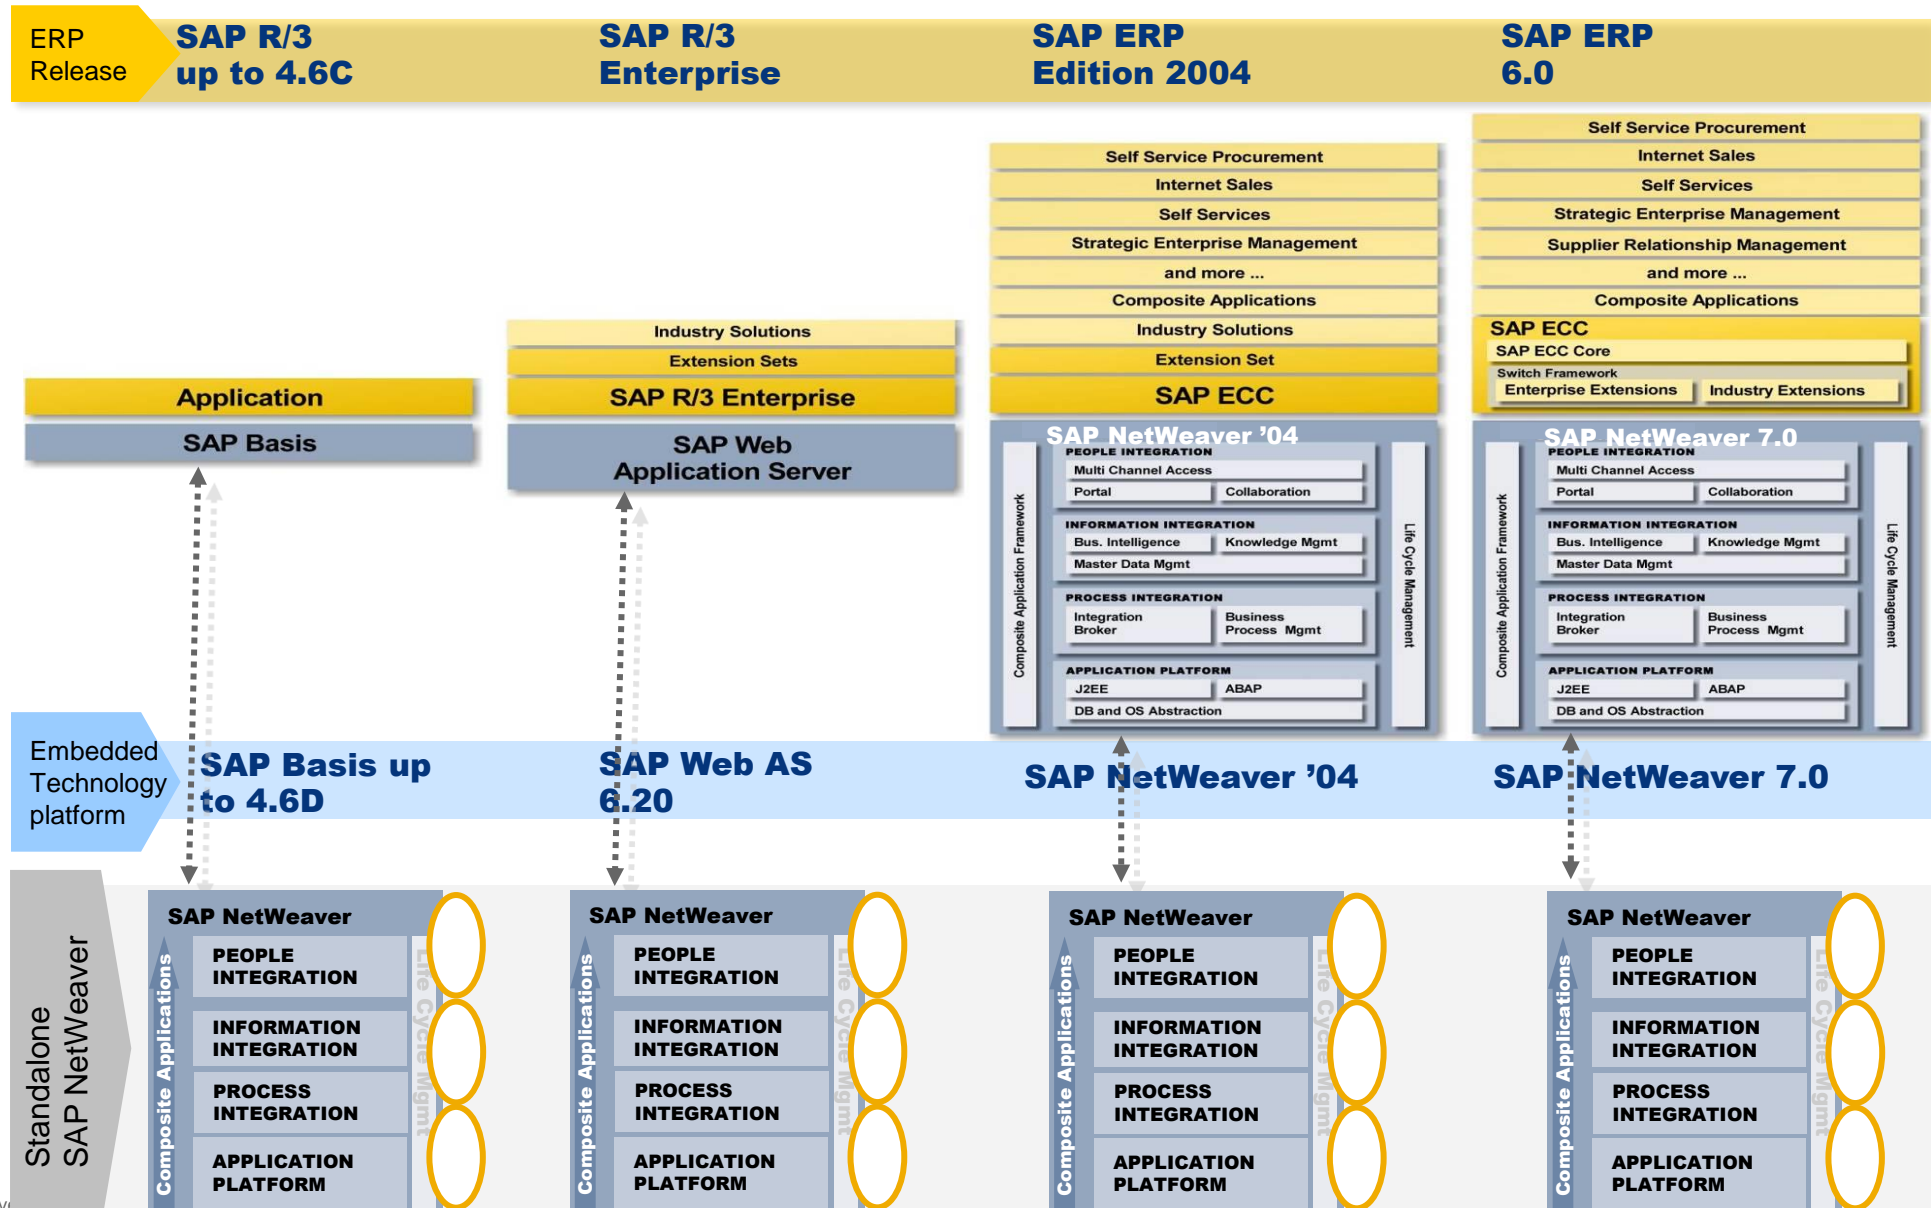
ERP Release

SAP R/3 up to 4.6C

SAP R/3 Enterprise

SAP ERP Edition 2004

SAP ERP 6.0

Application

SAP Basis

Industry Solutions

Extension Sets

SAP R/3 Enterprise

SAP Web Application Server

Self Service Procurement
Internet Sales
Self Services
Strategic Enterprise Management
and more ...
Composite Applications
Industry Solutions
Extension Set
SAP ECC

SAP NetWeaver '04
PEOPLE INTEGRATION
Multi Channel Access
Portal
Collaboration
INFORMATION INTEGRATION
Bus. Intelligence
Knowledge Mgmt
Master Data Mgmt
PROCESS INTEGRATION
Integration Broker
Business Process Mgmt
APPLICATION PLATFORM
J2EE
ABAP
DB and OS Abstraction
Composite Application Framework
Life Cycle Management

Self Service Procurement
Internet Sales
Self Services
Strategic Enterprise Management
Supplier Relationship Management
and more ...
Composite Applications
SAP ECC
SAP ECC Core
Switch Framework
Enterprise Extensions
Industry Extensions

SAP NetWeaver 7.0
PEOPLE INTEGRATION
Multi Channel Access
Portal
Collaboration
INFORMATION INTEGRATION
Bus. Intelligence
Knowledge Mgmt
Master Data Mgmt
PROCESS INTEGRATION
Integration Broker
Business Process Mgmt
APPLICATION PLATFORM
J2EE
ABAP
DB and OS Abstraction
Composite Application Framework
Life Cycle Management

Embedded Technology platform

SAP Basis up to 4.6D

SAP Web AS 6.20

SAP NetWeaver '04

SAP NetWeaver 7.0

Standalone SAP NetWeaver

SAP NetWeaver
PEOPLE INTEGRATION
INFORMATION INTEGRATION
PROCESS INTEGRATION
APPLICATION PLATFORM
Composite Applications
Life Cycle Mgmt

SAP NetWeaver
PEOPLE INTEGRATION
INFORMATION INTEGRATION
PROCESS INTEGRATION
APPLICATION PLATFORM
Composite Applications
Life Cycle Mgmt

SAP NetWeaver
PEOPLE INTEGRATION
INFORMATION INTEGRATION
PROCESS INTEGRATION
APPLICATION PLATFORM
Composite Applications
Life Cycle Mgmt

SAP NetWeaver
PEOPLE INTEGRATION
INFORMATION INTEGRATION
PROCESS INTEGRATION
APPLICATION PLATFORM
Composite Applications
Life Cycle Mgmt